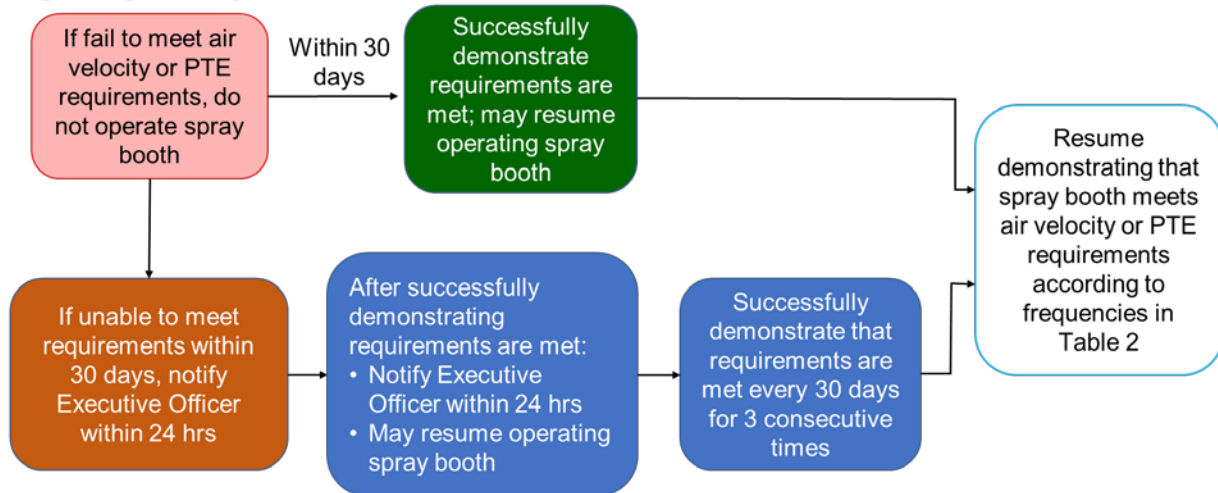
If fail to meet air velocity or PTE requirements, do not operate spray booth

Within 30 days

Successfully demonstrate requirements are met; may resume operating spray booth

Resume demonstrating that spray booth meets air velocity or PTE requirements according to frequencies in Table 2

If unable to meet requirements within 30 days, notify Executive Officer within 24 hrs

After successfully demonstrating requirements are met:
• Notify Executive Officer within 24 hrs
• May resume operating spray booth

Successfully demonstrate that requirements are met every 30 days for 3 consecutive times